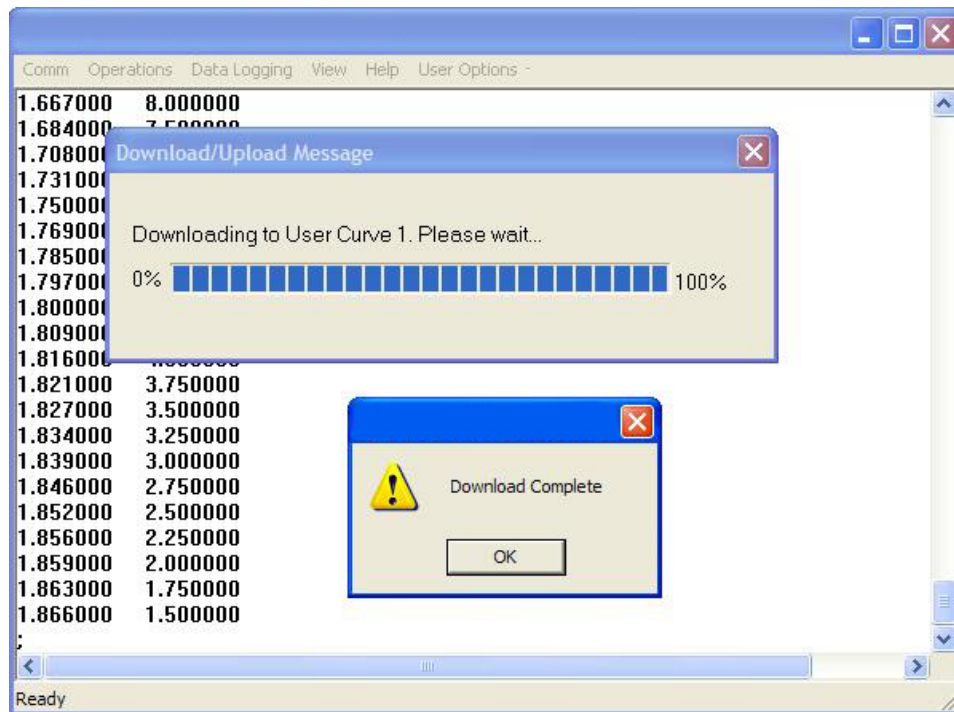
Comm Operations Data Logging View Help User Options

1.667000 8.000000
1.684000 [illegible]
1.70800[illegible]
1.73100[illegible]
1.75000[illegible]
1.76900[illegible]
1.78500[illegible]
1.79700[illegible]
1.80000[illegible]
1.80900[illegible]
1.81600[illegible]
1.821000 3.750000
1.827000 3.500000
1.834000 3.250000
1.839000 3.000000
1.846000 2.750000
1.852000 2.500000
1.856000 2.250000
1.859000 2.000000
1.863000 1.750000
1.866000 1.500000
;

Download/Upload Message

Downloading to User Curve 1. Please wait...

0% 100%

Download Complete

OK

Ready